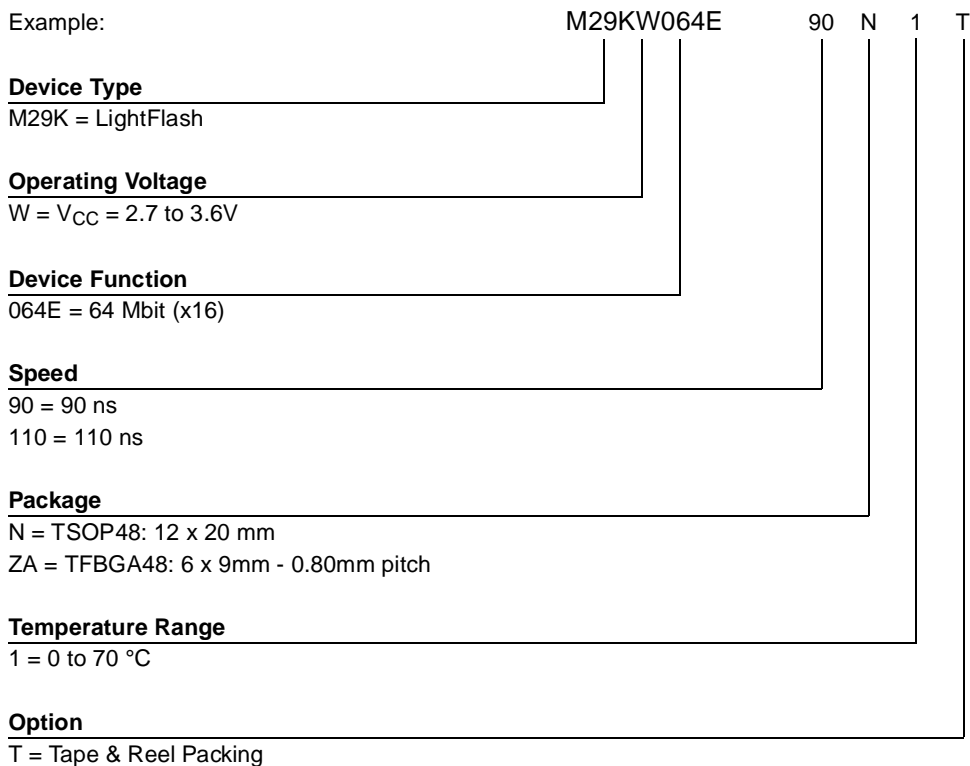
Example: M29KW064E 90 N 1 T

**Device Type**
M29K = LightFlash

**Operating Voltage**
W = $V_{CC}$ = 2.7 to 3.6V

**Device Function**
064E = 64 Mbit (x16)

**Speed**
90 = 90 ns
110 = 110 ns

**Package**
N = TSOP48: 12 x 20 mm
ZA = TFBGA48: 6 x 9mm - 0.80mm pitch

**Temperature Range**
1 = 0 to 70 °C

**Option**
T = Tape & Reel Packing